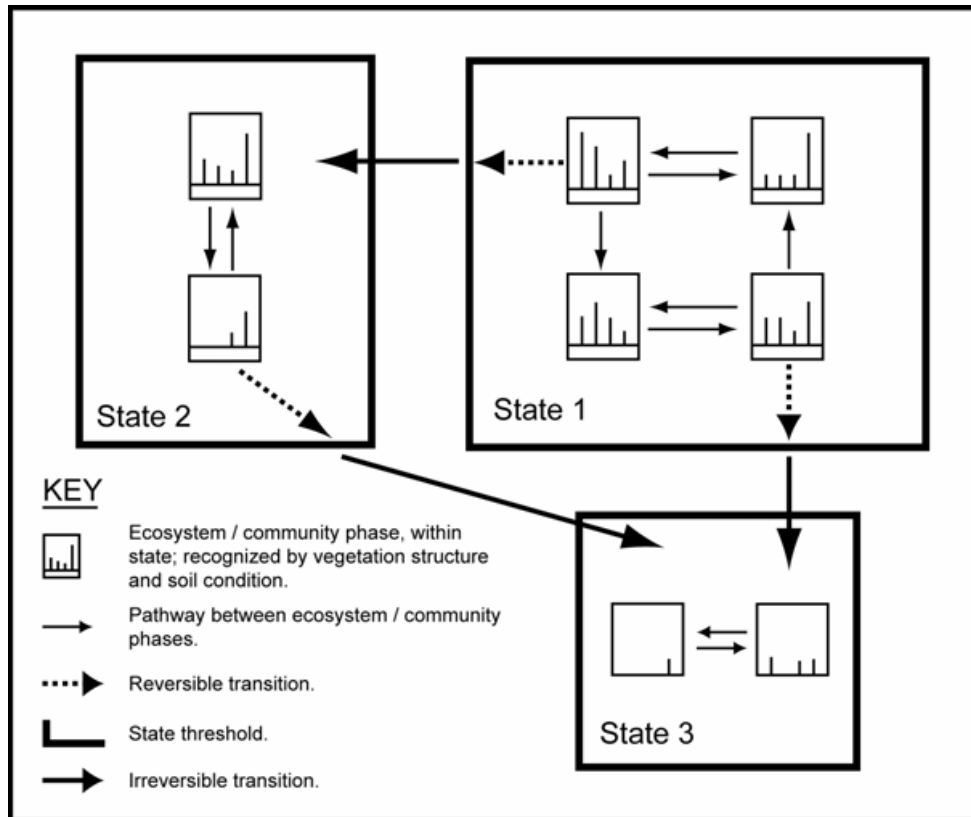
State 2

State 1

KEY

Ecosystem / community phase, within state; recognized by vegetation structure and soil condition.

Pathway between ecosystem / community phases.

Reversible transition.

State threshold.

Irreversible transition.

State 3